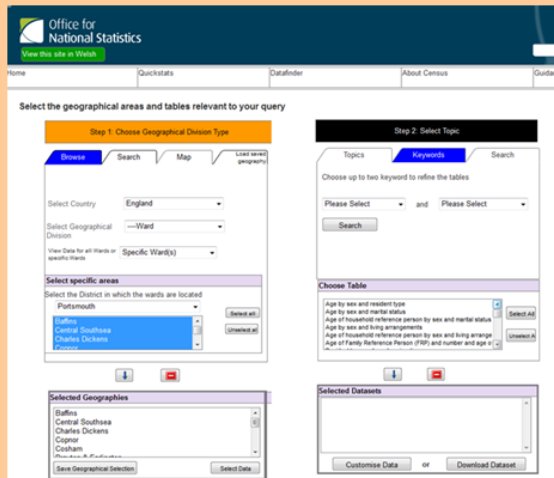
Office for National Statistics

View this site in Welsh

Home

Quickstats

Datafinder

About Census

Guida

Select the geographical areas and tables relevant to your query

Step 1: Choose Geographical Division Type

Browse

Search

Map

Load saved geography

Select Country

England

Select Geographical Division

----Ward

View Data for all Wards or specific Wards

Specific Ward(s)

Select specific areas

Select the District in which the wards are located

Portsmouth

Baffins
Central Southsea
Charles Dickens
Copnor

Select all

Unselect all

Selected Geographies

Baffins
Central Southsea
Charles Dickens
Copnor
Cosham
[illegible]

Save Geographical Selection

Select Data

Step 2: Select Topic

Topics

Keywords

Search

Choose up to two keyword to refine the tables

Please Select

and

Please Select

Search

Choose Table

Age by sex and resident type
Age by sex and marital status
Age of household reference person by sex and marital status
Age by sex and living arrangements
Age of household reference person by sex and living arrange
Age of Family Reference Person (FRP) and number and age o

Select All

Unselect A

Selected Datasets

Customise Data

or

Download Dataset